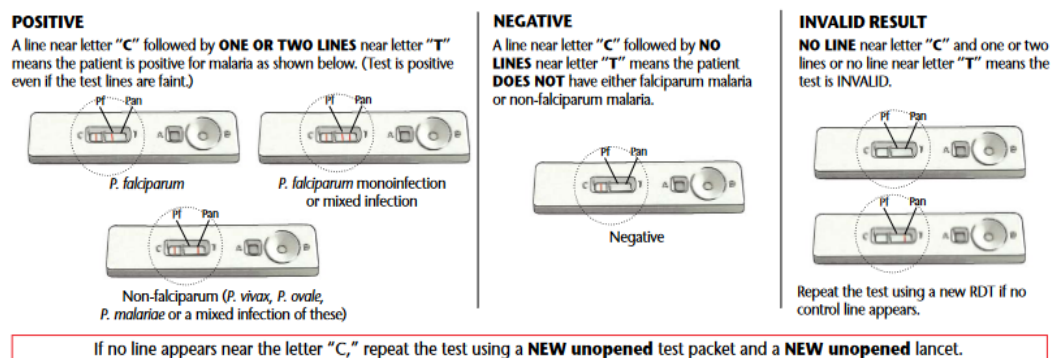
POSITIVE

A line near letter "C" followed by ONE OR TWO LINES near letter "T" means the patient is positive for malaria as shown below. (Test is positive even if the test lines are faint.)

Pf Pan
C T A B
P. falciparum

Pf Pan
C T A B
P. falciparum monoinfection or mixed infection

Pf Pan
C T A B
Non-falciparum (P. vivax, P. ovale, P. malariae or a mixed infection of these)

NEGATIVE

A line near letter "C" followed by NO LINES near letter "T" means the patient DOES NOT have either falciparum malaria or non-falciparum malaria.

Pf Pan
C T A B
Negative

INVALID RESULT

NO LINE near letter "C" and one or two lines or no line near letter "T" means the test is INVALID.

Pf Pan

Pf Pan

Repeat the test using a new RDT if no control line appears.

If no line appears near the letter "C," repeat the test using a NEW unopened test packet and a NEW unopened lancet.